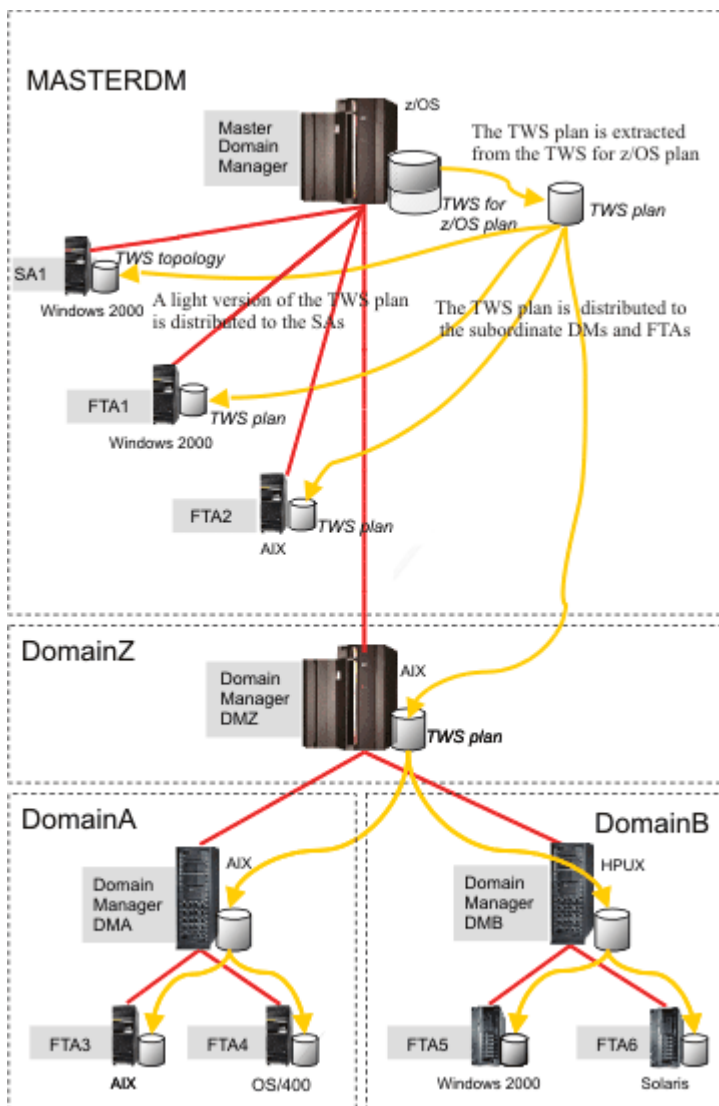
MASTERDM

Master Domain Manager

z/OS

The TWS plan is extracted from the TWS for z/OS plan

TWS for z/OS plan

TWS plan

SA1

TWS topology

Windows 2000

A light version of the TWS plan is distributed to the SAs

The TWS plan is distributed to the subordinate DMs and FTAs

FTA1

TWS plan

Windows 2000

FTA2

TWS plan

AIX

DomainZ

Domain Manager DMZ

AIX

TWS plan

DomainA

DomainB

Domain Manager DMA

AIX

Domain Manager DMB

HPUX

FTA3

AIX

FTA4

OS/400

FTA5

Windows 2000

FTA6

Solaris